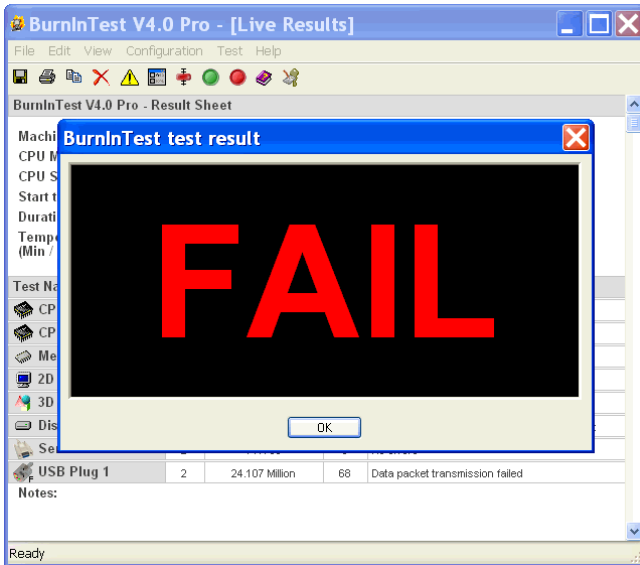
BurnInTest V4.0 Pro - [Live Results]

File Edit View Configuration Test Help

BurnInTest V4.0 Pro - Result Sheet

Machi

CPU M

CPU S

Start t

Durati

Tempe
(Min /

Test Na

CP

CP

Me

2D

3D

Dis

Se

BurnInTest test result

FAIL

OK

| USB Plug 1 | 2 | 24.107 Million | 68 | Data packet transmission failed |

Notes:

Ready